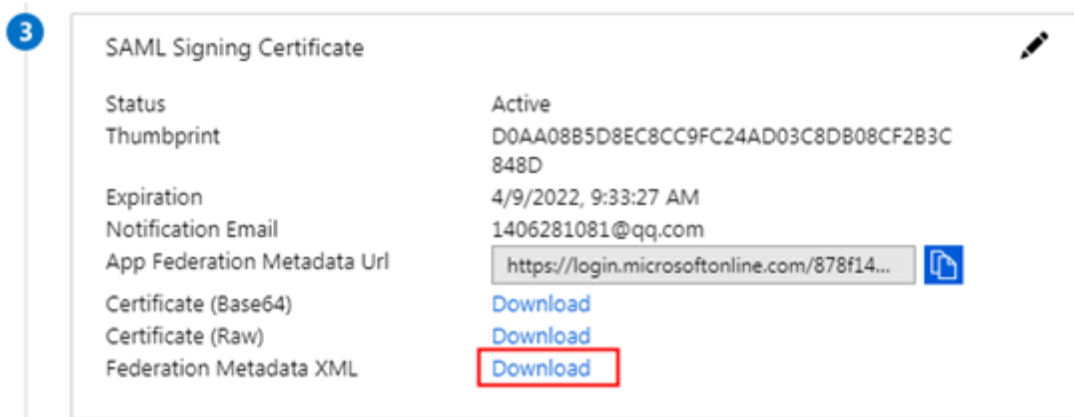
3

SAML Signing Certificate

| | |
|---|---|
| Status | Active |
| Thumbprint | D0AA08B5D8EC8CC9FC24AD03C8DB08CF2B3C848D |
| Expiration | 4/9/2022, 9:33:27 AM |
| Notification Email | 1406281081@qq.com |
| App Federation Metadata Url | https://login.microsoftonline.com/878f14... |
| Certificate (Base64) | Download |
| Certificate (Raw) | Download |
| Federation Metadata XML | Download |